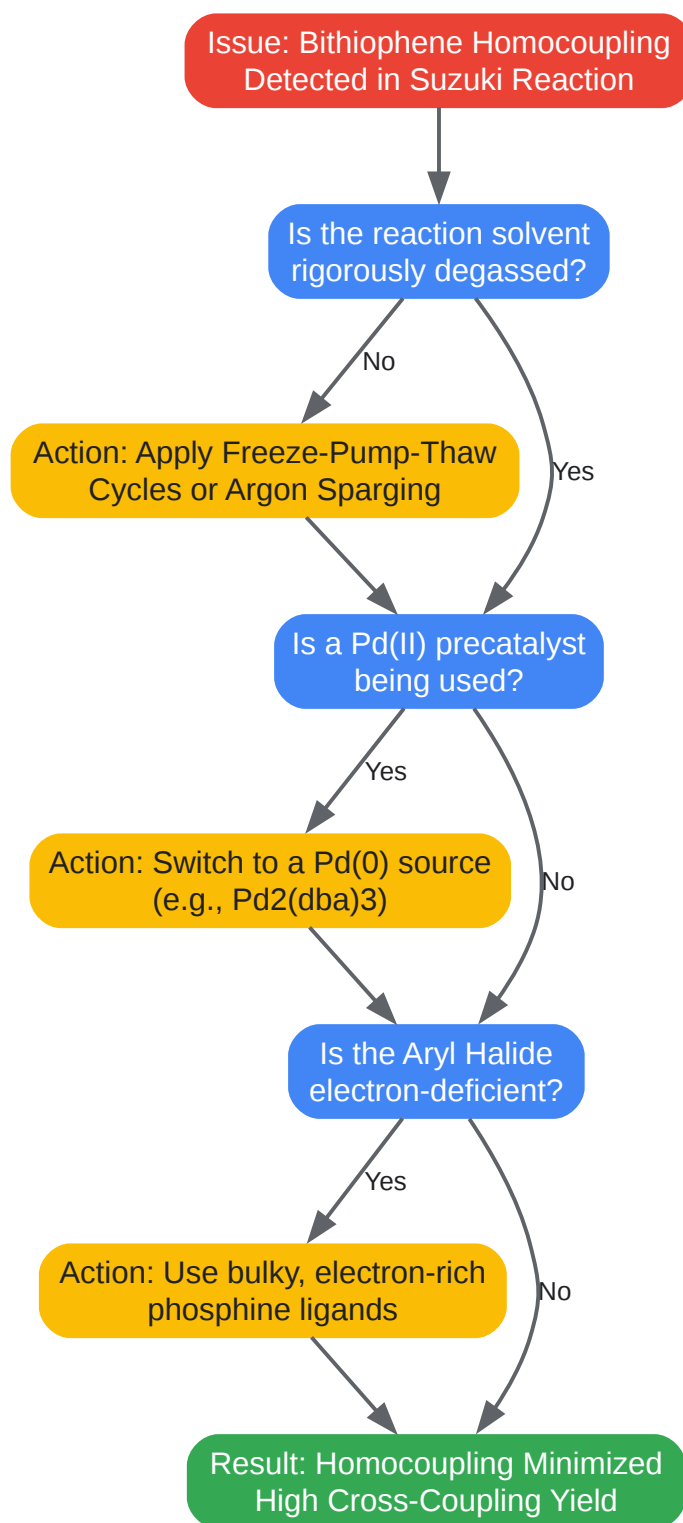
Issue: Bithiophene Homocoupling Detected in Suzuki Reaction

Is the reaction solvent rigorously degassed?

No

Action: Apply Freeze-Pump-Thaw Cycles or Argon Sparging

Yes

Is a Pd(II) precatalyst being used?

Yes

Action: Switch to a Pd(0) source (e.g., Pd2(dba)3)

No

Is the Aryl Halide electron-deficient?

Yes

Action: Use bulky, electron-rich phosphine ligands

No

Result: Homocoupling Minimized High Cross-Coupling Yield